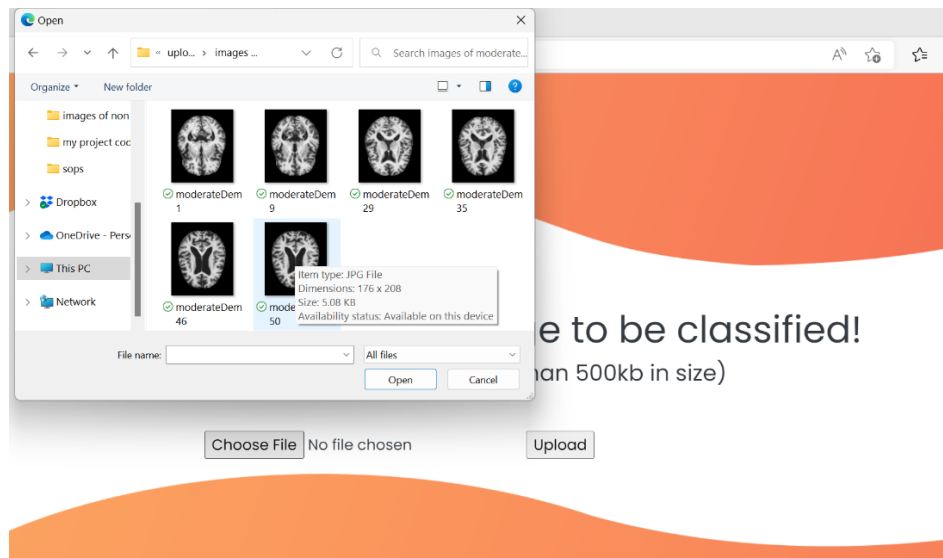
Open

« uplo... › images ...

Search images of moderate...

Organize ▾ New folder

images of non

my project coc

sops

Dropbox

OneDrive - Pers

This PC

Network

moderateDem 1

moderateDem 9

moderateDem 29

moderateDem 35

moderateDem 46

mode 50

Item type: JPG File
Dimensions: 176 x 208
Size: 5.08 KB
Availability status: Available on this device

File name:

All files

Open

Cancel

e to be classified!

han 500kb in size)

Choose File No file chosen

Upload